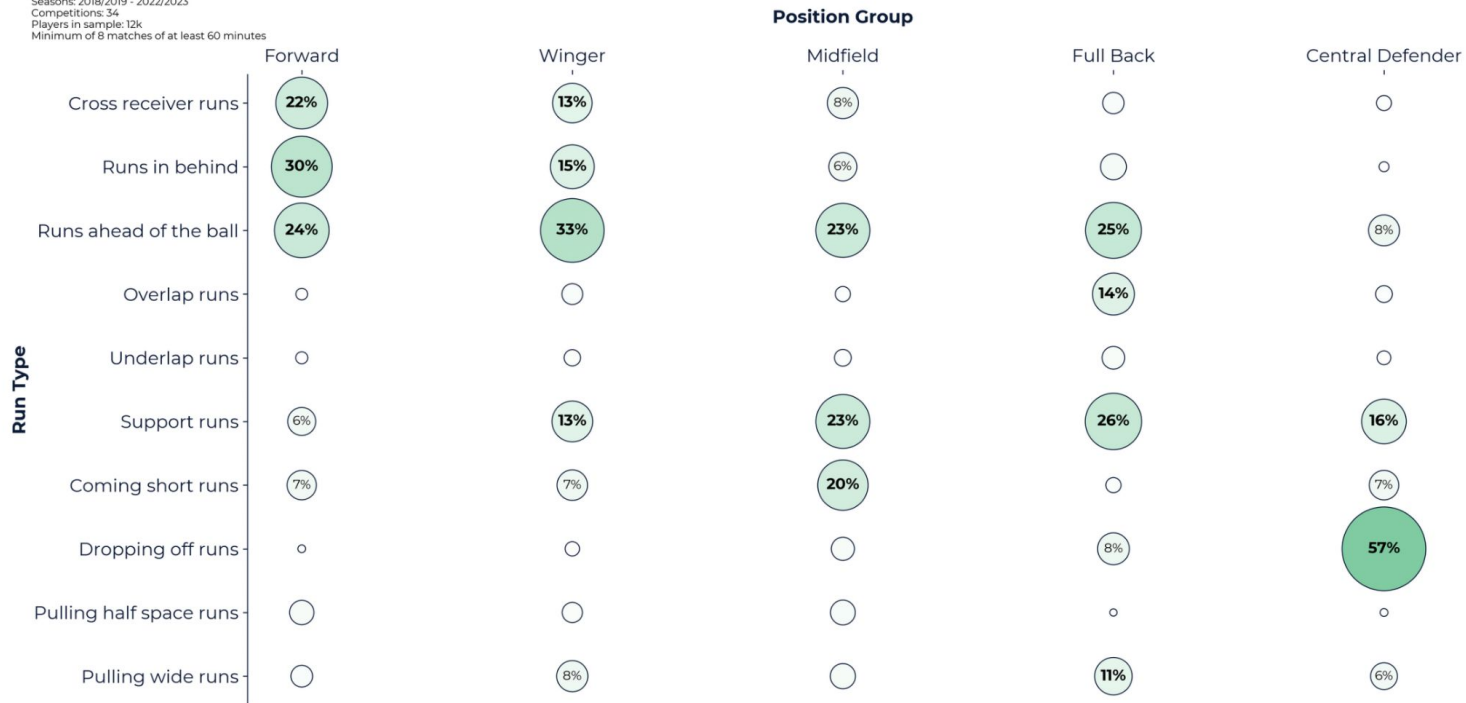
Seasons: 2018/2019 - 2022/2023
Competitions: 34
Players in sample: 12k
Minimum of 8 matches of at least 60 minutes

Position Group

| Run Type | Forward | Winger | Midfield | Full Back | Central Defender |
|---|---|---|---|---|---|
| Cross receiver runs | 22% | 13% | 8% | | |
| Runs in behind | 30% | 15% | 6% | | |
| Runs ahead of the ball | 24% | 33% | 23% | 25% | 8% |
| Overlap runs | | | | 14% | |
| Underlap runs | | | | | |
| Support runs | 6% | 13% | 23% | 26% | 16% |
| Coming short runs | 7% | 7% | 20% | | 7% |
| Dropping off runs | | | | 8% | 57% |
| Pulling half space runs | | | | | |
| Pulling wide runs | | 8% | | 11% | 6% |